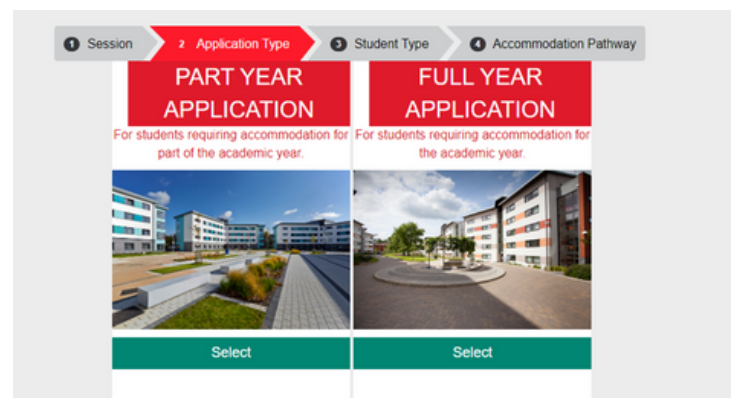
1 Session 2 Application Type 3 Student Type 4 Accommodation Pathway

PART YEAR APPLICATION

For students requiring accommodation for part of the academic year.

Select

FULL YEAR APPLICATION

For students requiring accommodation for the academic year.

Select